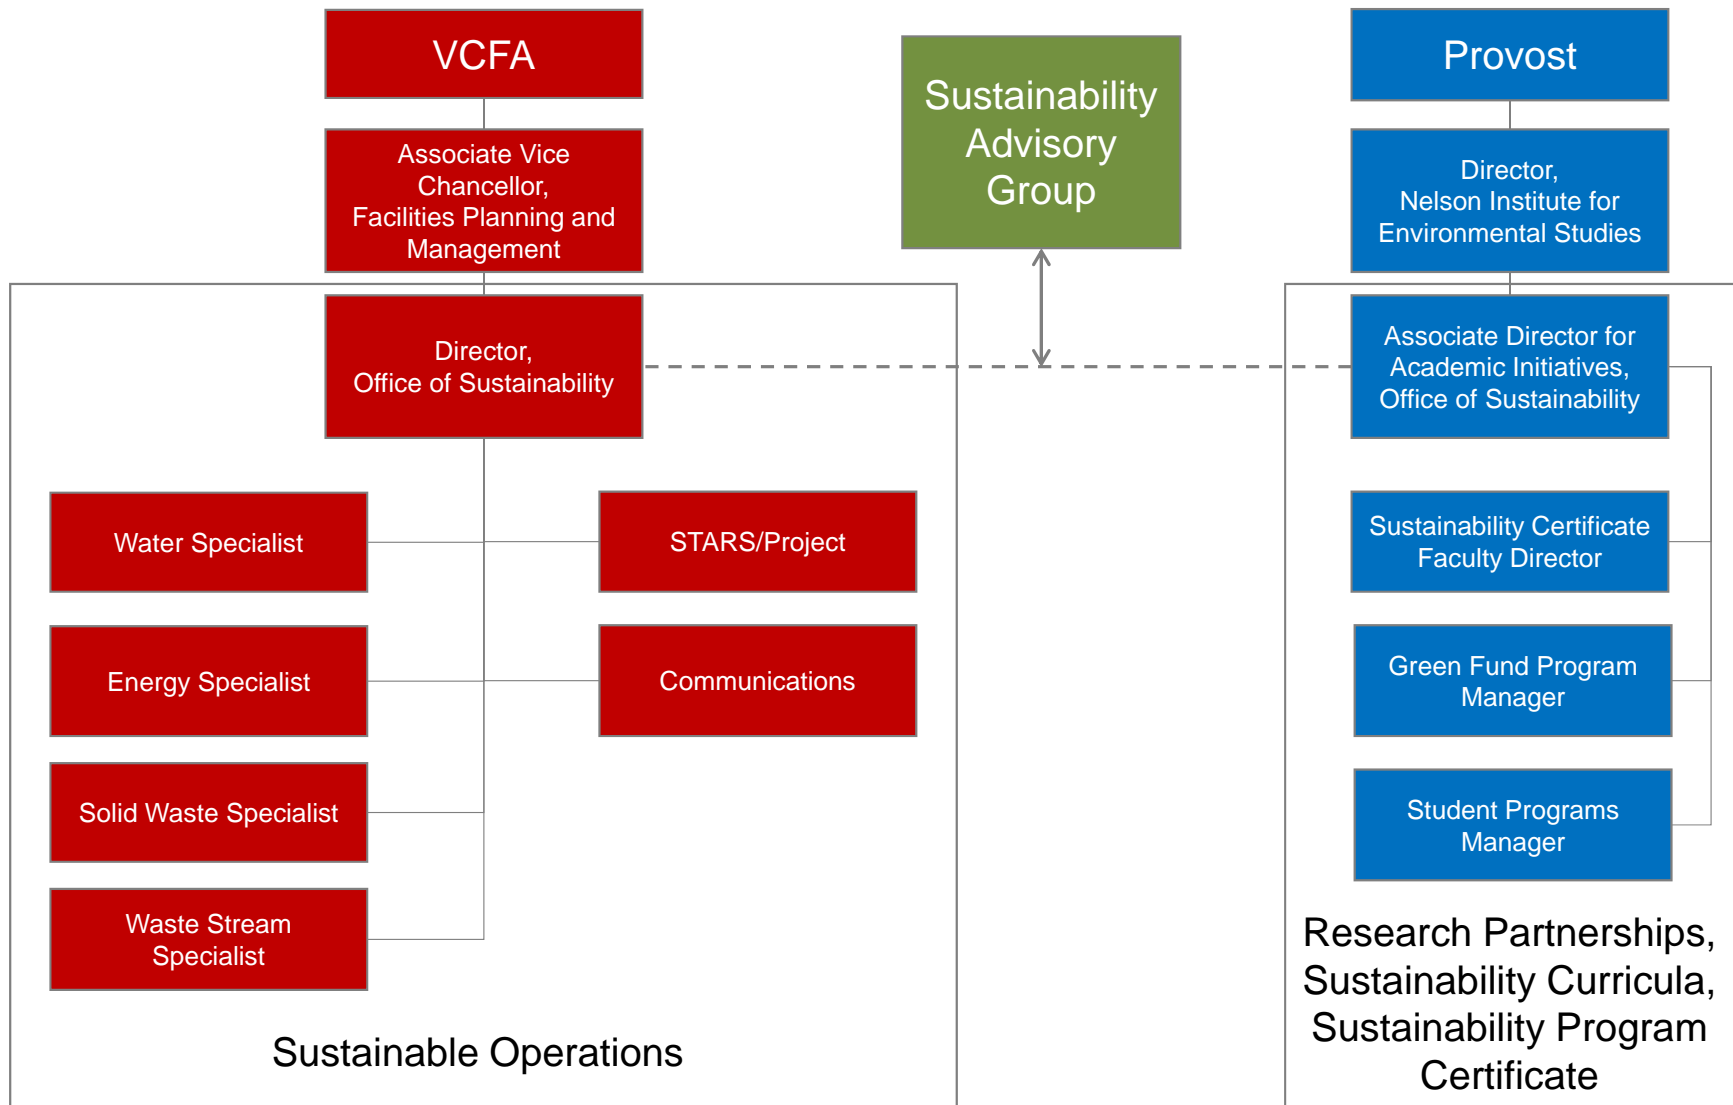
VCFA

Associate Vice Chancellor, Facilities Planning and Management

Sustainability Advisory Group

Provost

Director, Nelson Institute for Environmental Studies

Director, Office of Sustainability

Associate Director for Academic Initiatives, Office of Sustainability

Water Specialist

STARS/Project

Sustainability Certificate Faculty Director

Energy Specialist

Communications

Green Fund Program Manager

Solid Waste Specialist

Student Programs Manager

Waste Stream Specialist

Sustainable Operations

Research Partnerships, Sustainability Curricula, Sustainability Program Certificate